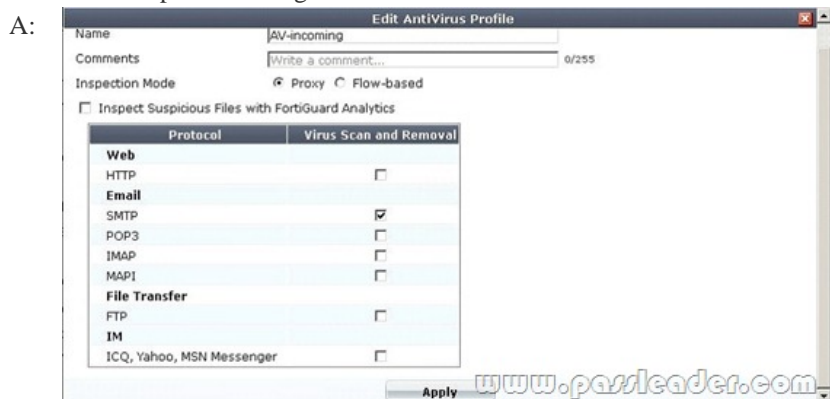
A:

Edit AntiVirus Profile

Name AV-incoming

Comments Write a comment... 0/255

Inspection Mode Proxy Flow-based

Inspect Suspicious Files with FortiGuard Analytics

| Protocol | Virus Scan and Removal |
|---|---|
| **Web** | |
| HTTP | ☐ |
| **Email** | |
| SMTP | ☑ |
| POP3 | ☐ |
| IMAP | ☐ |
| MAPI | ☐ |
| **File Transfer** | |
| FTP | ☐ |
| **IM** | |
| ICQ, Yahoo, MSN Messenger | ☐ |

Apply

www.passleader.com